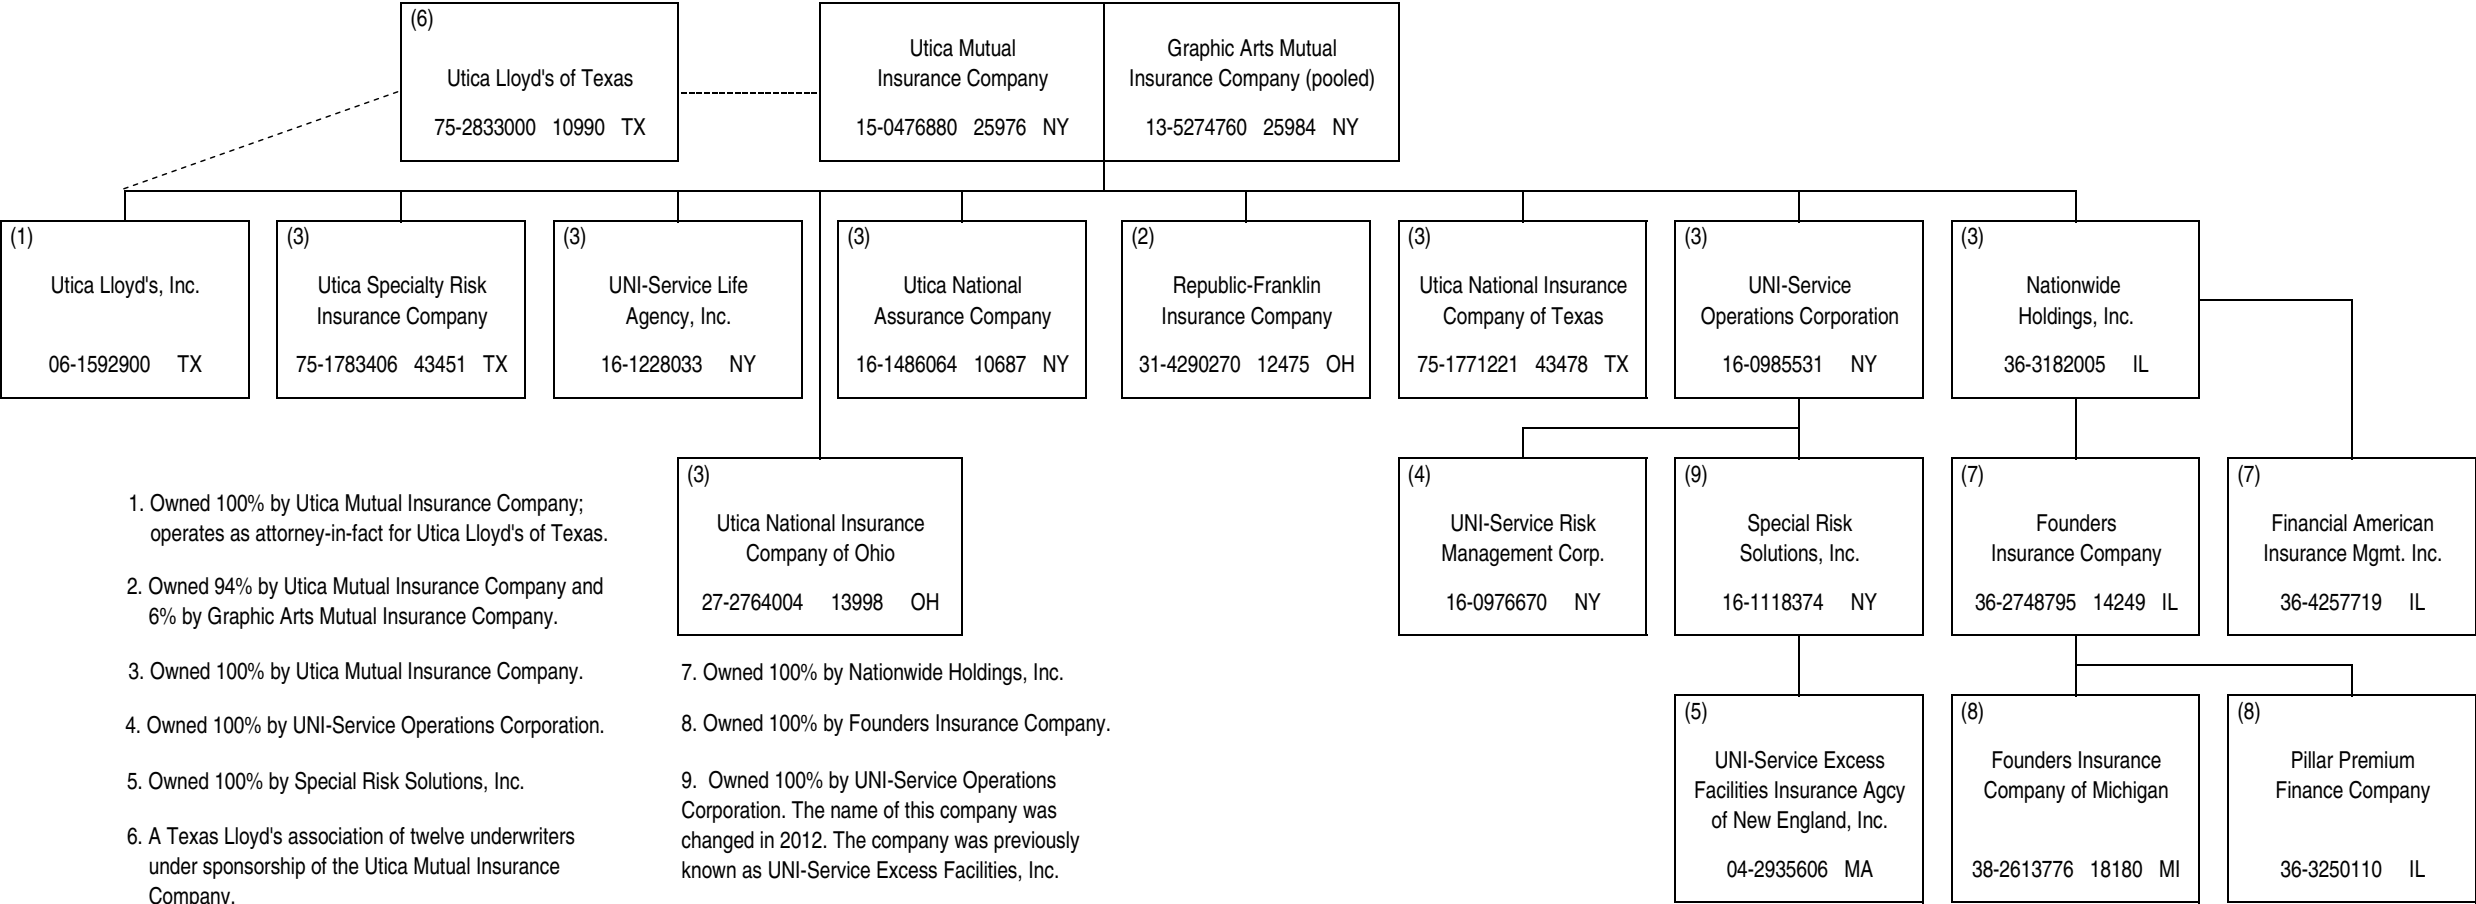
(6)
Utica Lloyd's of Texas
75-2833000 10990 TX

Utica Mutual Insurance Company
15-0476880 25976 NY

Graphic Arts Mutual Insurance Company (pooled)
13-5274760 25984 NY

(1)
Utica Lloyd's, Inc.
06-1592900 TX

(3)
Utica Specialty Risk Insurance Company
75-1783406 43451 TX

(3)
UNI-Service Life Agency, Inc.
16-1228033 NY

(3)
Utica National Assurance Company
16-1486064 10687 NY

(2)
Republic-Franklin Insurance Company
31-4290270 12475 OH

(3)
Utica National Insurance Company of Texas
75-1771221 43478 TX

(3)
UNI-Service Operations Corporation
16-0985531 NY

(3)
Nationwide Holdings, Inc.
36-3182005 IL

(3)
Utica National Insurance Company of Ohio
27-2764004 13998 OH

(4)
UNI-Service Risk Management Corp.
16-0976670 NY

(9)
Special Risk Solutions, Inc.
16-1118374 NY

(7)
Founders Insurance Company
36-2748795 14249 IL

(7)
Financial American Insurance Mgmt. Inc.
36-4257719 IL

(5)
UNI-Service Excess Facilities Insurance Agcy of New England, Inc.
04-2935606 MA

(8)
Founders Insurance Company of Michigan
38-2613776 18180 MI

(8)
Pillar Premium Finance Company
36-3250110 IL

1. Owned 100% by Utica Mutual Insurance Company; operates as attorney-in-fact for Utica Lloyd's of Texas.

2. Owned 94% by Utica Mutual Insurance Company and 6% by Graphic Arts Mutual Insurance Company.

3. Owned 100% by Utica Mutual Insurance Company.

4. Owned 100% by UNI-Service Operations Corporation.

5. Owned 100% by Special Risk Solutions, Inc.

6. A Texas Lloyd's association of twelve underwriters under sponsorship of the Utica Mutual Insurance Company.

7. Owned 100% by Nationwide Holdings, Inc.

8. Owned 100% by Founders Insurance Company.

9. Owned 100% by UNI-Service Operations Corporation. The name of this company was changed in 2012. The company was previously known as UNI-Service Excess Facilities, Inc.